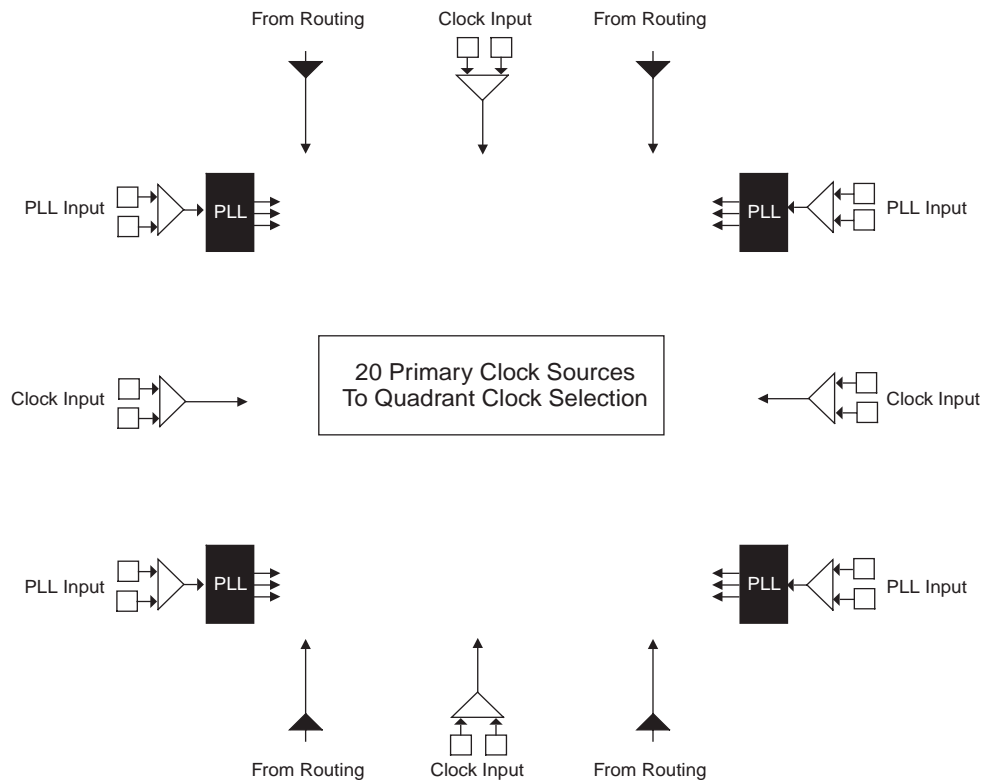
From Routing

Clock Input

From Routing

PLL Input

PLL

PLL

PLL Input

Clock Input

20 Primary Clock Sources
To Quadrant Clock Selection

Clock Input

PLL Input

PLL

PLL

PLL Input

From Routing

Clock Input

From Routing